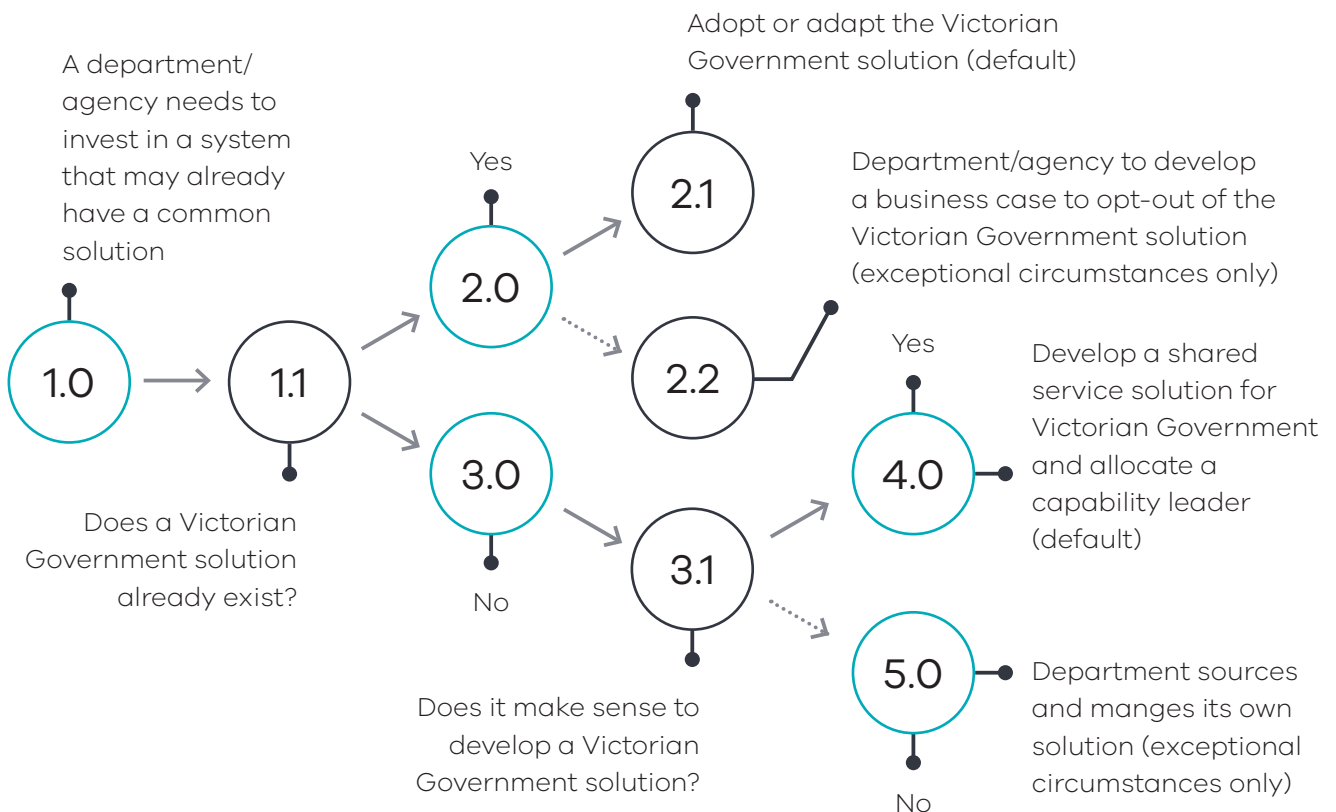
A department/agency needs to invest in a system that may already have a common solution

1.0

1.1

Does a Victorian Government solution already exist?

Yes

2.0

3.0

No

Adopt or adapt the Victorian Government solution (default)

2.1

Department/agency to develop a business case to opt-out of the Victorian Government solution (exceptional circumstances only)

2.2

3.1

Does it make sense to develop a Victorian Government solution?

Yes

4.0

Develop a shared service solution for Victorian Government and allocate a capability leader (default)

5.0

Department sources and manges its own solution (exceptional circumstances only)

No